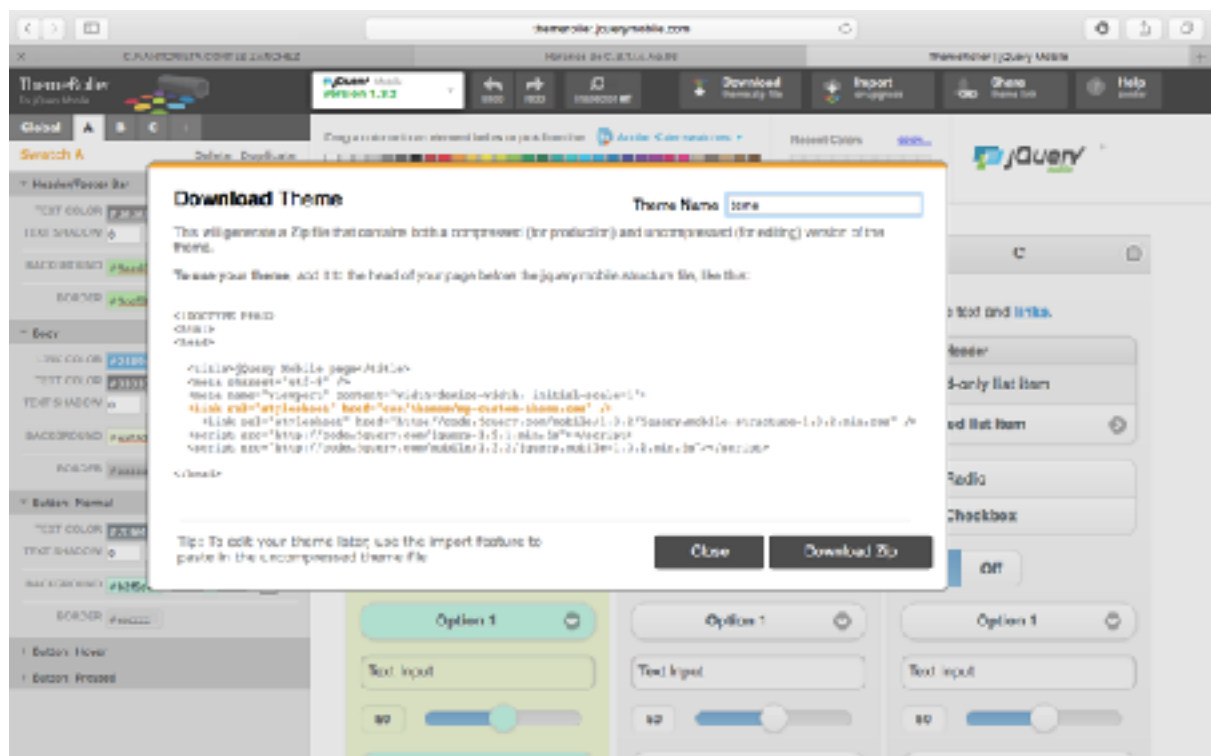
themeroller.jquerymobile.com

ThemeRoller | jQuery Mobile

ThemeRoller
for jQuery Mobile

jQuery Mobile
Version 1.3.2

Download
theme zip file

Import
or upgrade

Share
theme link

Help
guide

Global A B C +

Swatch A

Delete Duplicate

Header/Footer Bar

TEXT COLOR

TEXT SHADOW

BACKGROUND

BORDER

Body

LINK COLOR

TEXT COLOR

TEXT SHADOW

BACKGROUND

BORDER

Button: Normal

TEXT COLOR

TEXT SHADOW

BACKGROUND

BORDER

Button: Hover

Button: Pressed

Recent Colors

jQuery mobile

Download Theme

Theme Name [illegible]

This will generate a Zip file that contains both a compressed (for production) and uncompressed (for editing) version of the theme.

To use your theme, add it to the head of your page before the jquery.mobile.structure file, like this:

<!DOCTYPE html>
<html>
<head>

<title>jQuery Mobile page</title>
<meta charset="utf-8" />
<meta name="viewport" content="width=device-width, initial-scale=1">
<link rel="stylesheet" href="css/themes/my-custom-theme.css" />
<link rel="stylesheet" href="http://code.jquery.com/mobile/1.3.2/jquery.mobile.structure-1.3.2.min.css" />
<script src="http://code.jquery.com/jquery-1.9.1.min.js"></script>
<script src="http://code.jquery.com/mobile/1.3.2/jquery.mobile-1.3.2.min.js"></script>

</head>

Tip: To edit your theme later, use the import feature to paste in the uncompressed theme file.

Close

Download Zip

C

text and links.

Header

d-only list item

ed list item

Radio

Checkbox

Off

Option 1

Option 1

Option 1

Text input

Text input

Text input

50

50

50